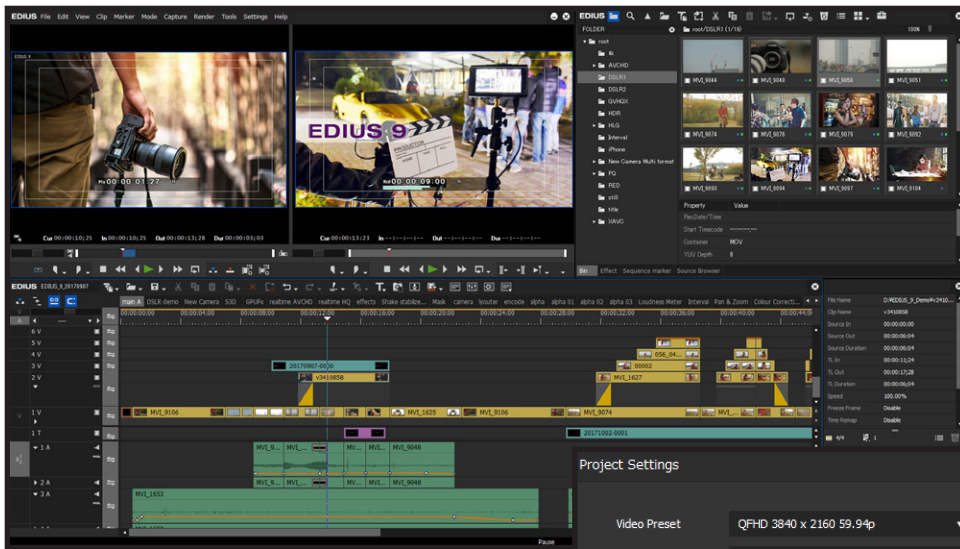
EDIUS File Edit View Clip Marker Mode Capture Render Tools Settings Help

EDIUS 9

PB 00:00:01:27

Rec 00:00:09:00

Cur 00:00:10;25 In 00:00:10;25 Out 00:00:13;28 Dur 00:00:03;03

Cur 00:00:13;23 In --:--:--:-- Out --:--:--:-- Dur --:--:--:--

EDIUS

FOLDER

root/DSLR1 (1/18)

100%

root
4k
AVCHD
DSLR1
DSLR2
GVHQX
HDR
HLG
Interval
iPhone
New Camera Multi format
PQ
RED
still
title
XAVC

MVI_9044 MVI_9049 MVI_9050 MVI_9051
MVI_9074 MVI_9078 MVI_9079 MVI_9092
MVI_9093 MVI_9094 MVI_9097 MVI_9104

Property Value
Rec Date/Time
Start Timecode
Container MOV
YUV Depth 8

Bin Effect Sequence marker Source Browser

EDIUS_9_20170907

main A DSLR demo New Camera S3D GPUFx realtime AVCHD realtime HQ effects Shake stabilize Mask camera layouter encode alpha alpha 01 alpha 02 alpha 03 Loudness Meter Interval Pan & Zoom Colour Correcti...

00:00:00;00 00:00:04;00 00:00:08;00 00:00:12;00 00:00:16;00 00:00:20;00 00:00:24;00 00:00:28;00 00:00:32;00 00:00:36;00 00:00:40;00 00:00:44;0

6 V
5 V
4 V
3 V
2 V
1 V
1 T
1 A
2 A
3 A

20170907-0030
v3410858
056_04...
00002
MVI_1627
MVI_9106
MVI_1625
MVI_9106
MVI_9074
20171002-0001
MVI_9... MVI_... MVI... MVI... MVI_9048
MVI_9... MVI_9048
MVI_1653

Pause

File Name D:\EDIUS_9_Demo\v3410...
Clip Name v3410858
Source In 00:00:00;00
Source Out 00:00:06;04
Source Duration 00:00:06;04
TL In 00:00:11;24
TL Out 00:00:17;28
TL Duration 00:00:06;04
Speed 100.00%
Freeze Frame Disable
Time Remap Disable

Project Settings

Video Preset
QFHD 3840 x 2160 59.94p